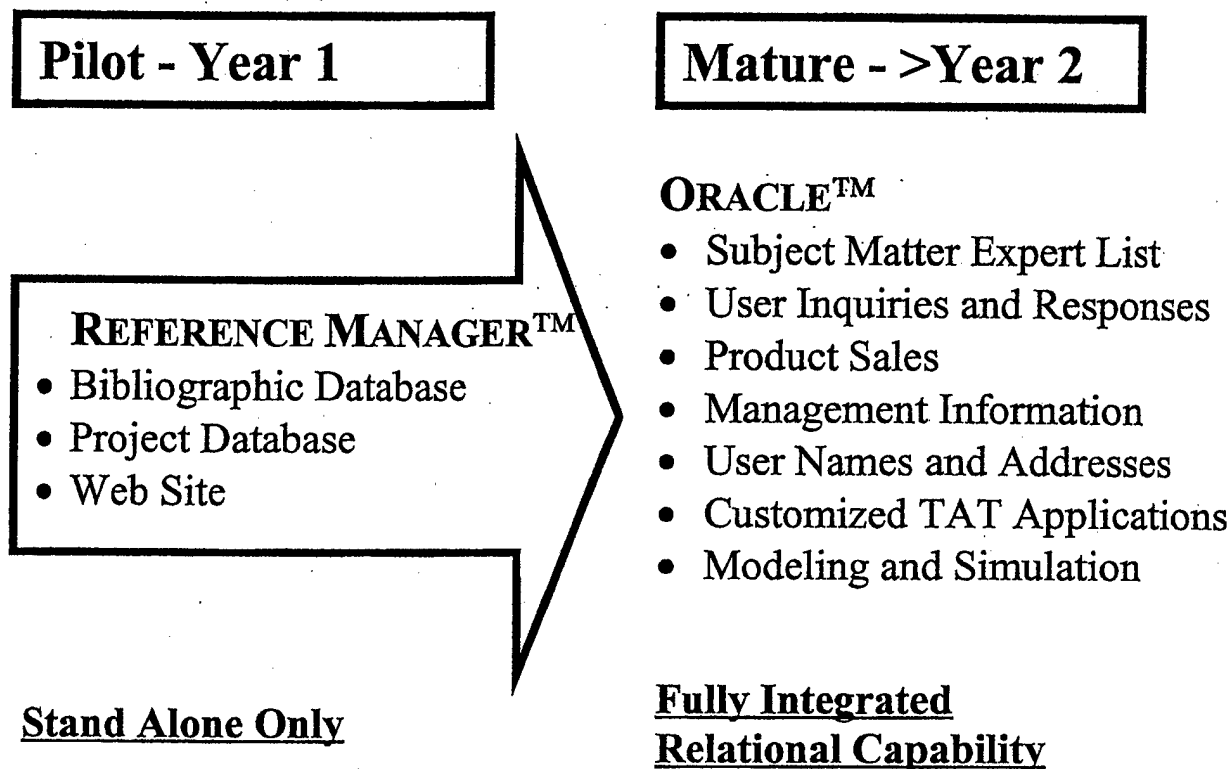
Pilot - Year 1

REFERENCE MANAGER™
• Bibliographic Database
• Project Database
• Web Site

Stand Alone Only

Mature - >Year 2

ORACLE™
• Subject Matter Expert List
• User Inquiries and Responses
• Product Sales
• Management Information
• User Names and Addresses
• Customized TAT Applications
• Modeling and Simulation

Fully Integrated Relational Capability